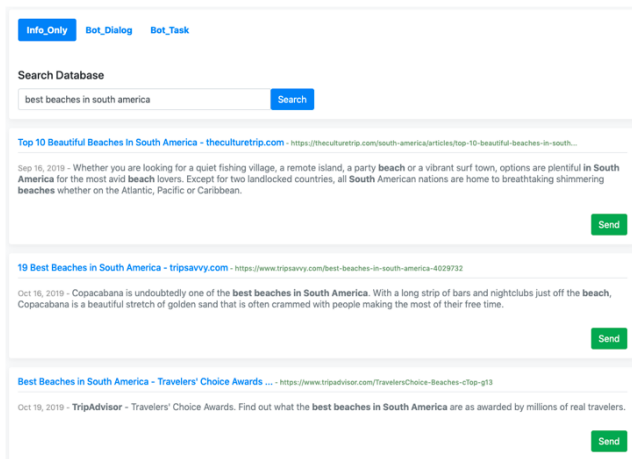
Info_Only Bot_Dialog Bot_Task

Search Database

best beaches in south america

Search

Top 10 Beautiful Beaches In South America - theculturetrip.com - https://theculturetrip.com/south-america/articles/top-10-beautiful-beaches-in-south...

Sep 16, 2019 - Whether you are looking for a quiet fishing village, a remote island, a party beach or a vibrant surf town, options are plentiful in South America for the most avid beach lovers. Except for two landlocked countries, all South American nations are home to breathtaking shimmering beaches whether on the Atlantic, Pacific or Caribbean.

Send

19 Best Beaches in South America - tripsavvy.com - https://www.tripsavvy.com/best-beaches-in-south-america-4029732

Oct 16, 2019 - Copacabana is undoubtedly one of the best beaches in South America. With a long strip of bars and nightclubs just off the beach, Copacabana is a beautiful stretch of golden sand that is often crammed with people making the most of their free time.

Send

Best Beaches in South America - Travelers' Choice Awards ... - https://www.tripadvisor.com/TravelersChoice-Beaches-cTop-g13

Oct 19, 2019 - TripAdvisor - Travelers' Choice Awards. Find out what the best beaches in South America are as awarded by millions of real travelers.

Send